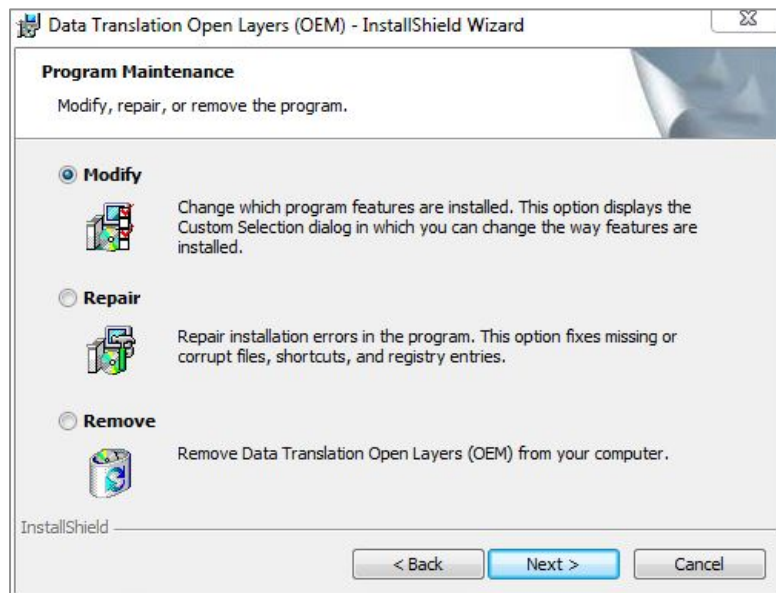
Data Translation Open Layers (OEM) - InstallShield Wizard

Program Maintenance

Modify, repair, or remove the program.

Modify

Change which program features are installed. This option displays the Custom Selection dialog in which you can change the way features are installed.

Repair

Repair installation errors in the program. This option fixes missing or corrupt files, shortcuts, and registry entries.

Remove

Remove Data Translation Open Layers (OEM) from your computer.

InstallShield

< Back

Next >

Cancel